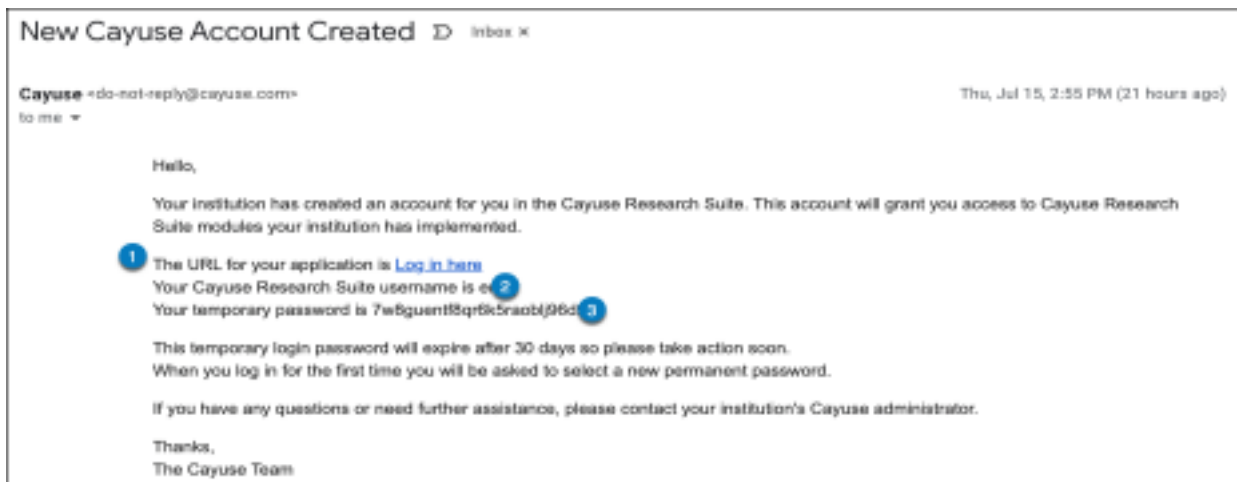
New Cayuse Account Created Inbox ×

Cayuse <do-not-reply@cayuse.com>
to me

Thu, Jul 15, 2:55 PM (21 hours ago)

Hello,

Your institution has created an account for you in the Cayuse Research Suite. This account will grant you access to Cayuse Research Suite modules your institution has implemented.

1 The URL for your application is Log in here
Your Cayuse Research Suite username is e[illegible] 2
Your temporary password is 7w8guentf8qr6k5raobj96d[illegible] 3

This temporary login password will expire after 30 days so please take action soon.
When you log in for the first time you will be asked to select a new permanent password.

If you have any questions or need further assistance, please contact your institution's Cayuse administrator.

Thanks,
The Cayuse Team